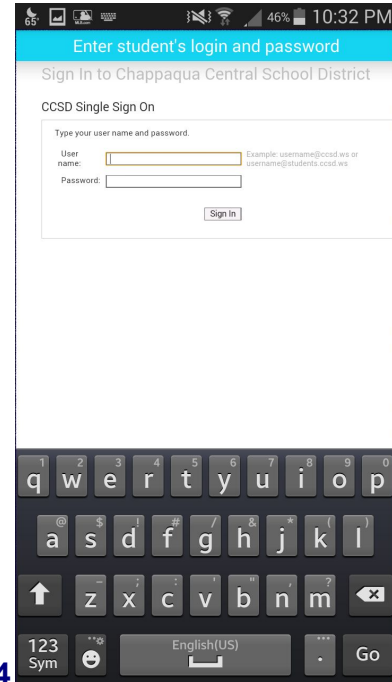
65° 46% 10:32 PM

Enter student's login and password

Sign In to Chappaqua Central School District

CCSD Single Sign On

Type your user name and password.

User name:

Example: username@ccsd.ws or username@students.ccsd.ws

Password:

Sign In

1 q 2 w 3 e 4 r 5 t 6 y 7 u 8 i 9 o 0 p

@ a $ s ! d # f / g & h * j ( k ) l

- z ; x : c " v ' b n ? m

123 Sym English(US) . Go

4